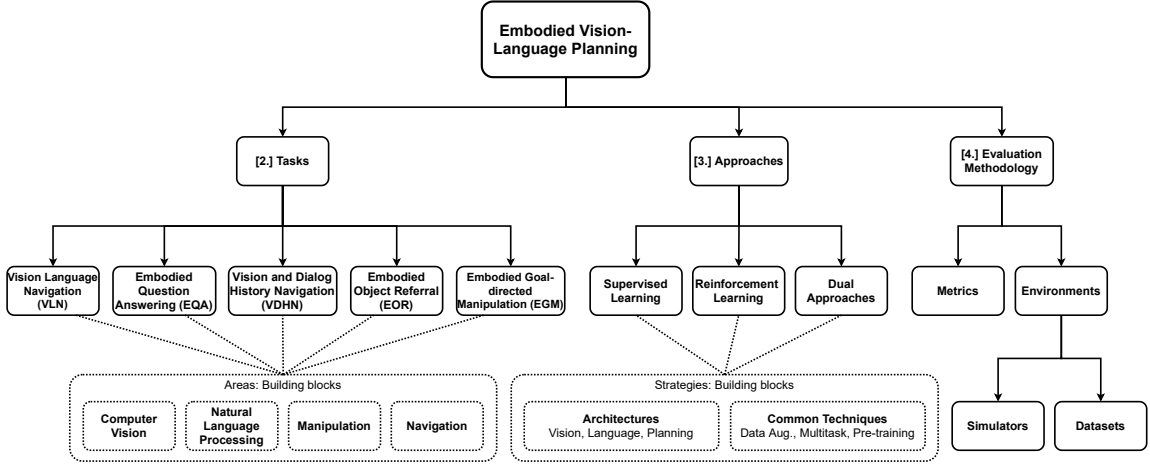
Embodied Vision-Language Planning

[2.] Tasks

[3.] Approaches

[4.] Evaluation Methodology

Vision Language Navigation (VLN)

Embodied Question Answering (EQA)

Vision and Dialog History Navigation (VDHN)

Embodied Object Referral (EOR)

Embodied Goal-directed Manipulation (EGM)

Supervised Learning

Reinforcement Learning

Dual Approaches

Metrics

Environments

Areas: Building blocks

Computer Vision

Natural Language Processing

Manipulation

Navigation

Strategies: Building blocks

Architectures
Vision, Language, Planning

Common Techniques
Data Aug., Multitask, Pre-training

Simulators

Datasets